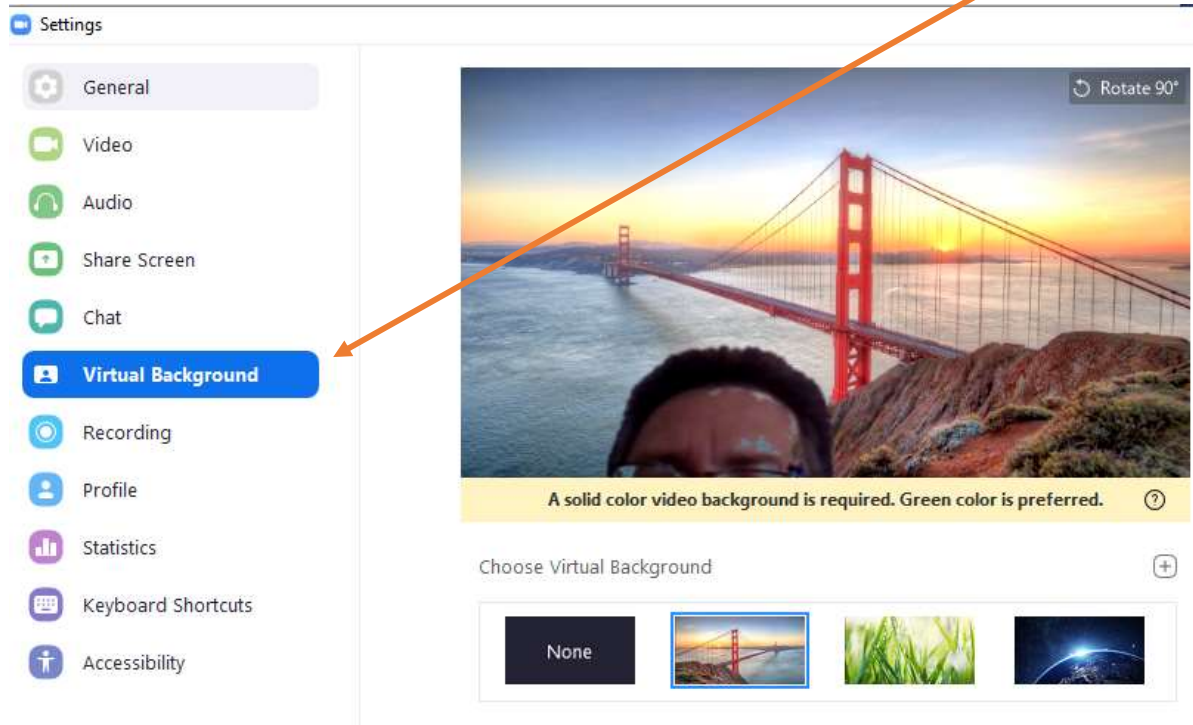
Settings

General

Video

Audio

Share Screen

Chat

Virtual Background

Recording

Profile

Statistics

Keyboard Shortcuts

Accessibility

Rotate 90°

A solid color video background is required. Green color is preferred.

Choose Virtual Background

None